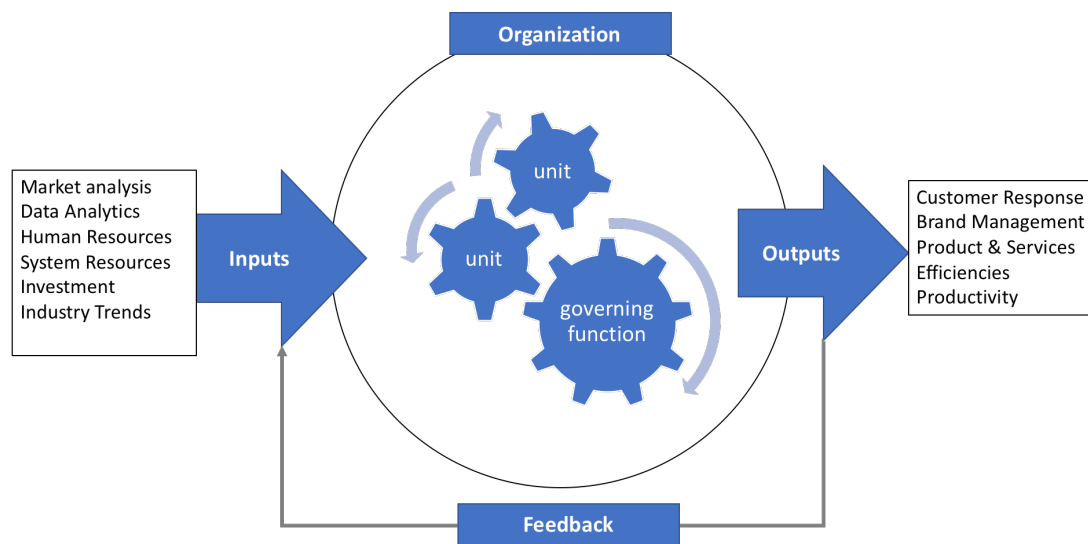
Organization

Market analysis
Data Analytics
Human Resources
System Resources
Investment
Industry Trends

Inputs

unit

unit

governing function

Outputs

Customer Response
Brand Management
Product & Services
Efficiencies
Productivity

Feedback